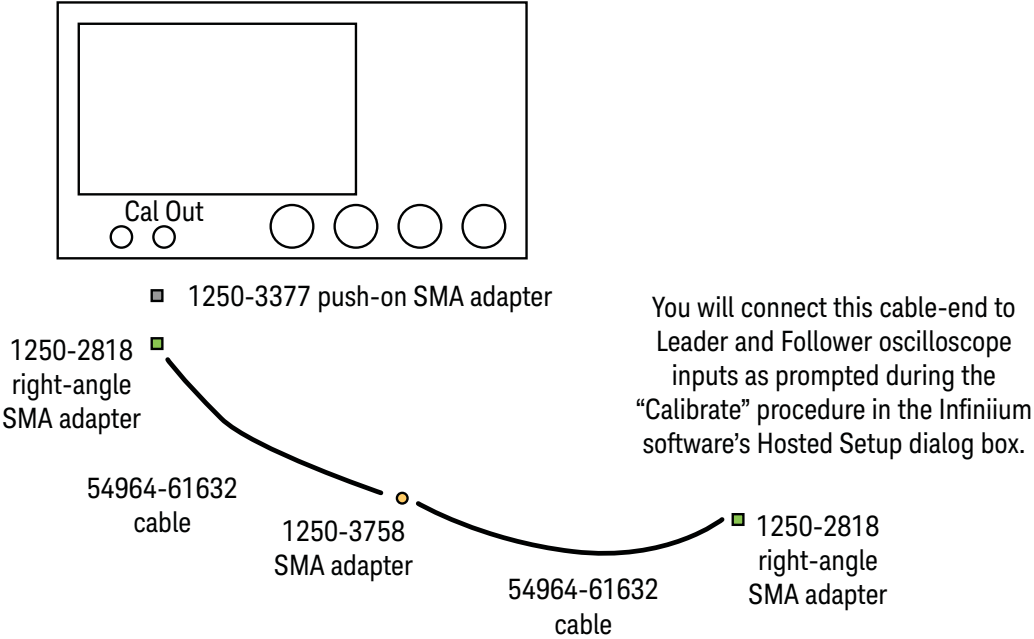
Cal Out

1250-3377 push-on SMA adapter

1250-2818 right-angle SMA adapter

You will connect this cable-end to Leader and Follower oscilloscope inputs as prompted during the “Calibrate” procedure in the Infiniium software’s Hosted Setup dialog box.

54964-61632 cable

1250-3758 SMA adapter

1250-2818 right-angle SMA adapter

54964-61632 cable